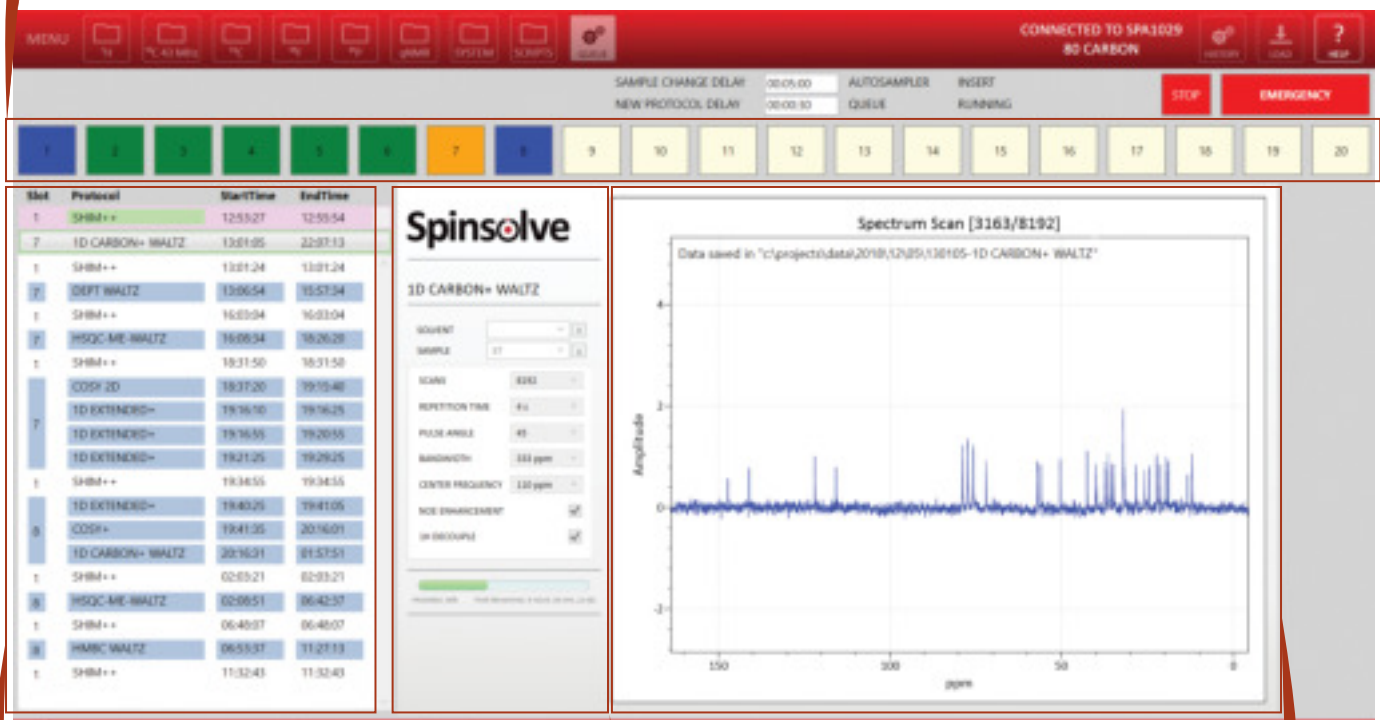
MENU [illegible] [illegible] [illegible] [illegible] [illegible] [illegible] SYSTEM SCRIPTS QUEUE

CONNECTED TO SPA1029
80 CARBON

HISTORY LOAD HELP

SAMPLE CHANGE DELAY 00:05:00 AUTOSAMPLER INSERT
NEW PROTOCOL DELAY 00:00:10 QUEUE RUNNING

STOP EMERGENCY

1 2 3 4 5 6 7 8 9 10 11 12 13 14 15 16 17 18 19 20

| Slot | Protocol | StartTime | EndTime |
|---|---|---|---|
| 1 | SHIM++ | 12:55:27 | 12:55:54 |
| 7 | 1D CARBON+ WALTZ | 13:01:05 | 22:07:13 |
| 1 | SHIM++ | 13:01:24 | 13:01:24 |
| 7 | DEPT WALTZ | 13:06:54 | 15:57:34 |
| 1 | SHIM++ | 16:03:04 | 16:03:04 |
| 7 | HSQC-ME-WALTZ | 16:08:34 | 18:26:20 |
| 1 | SHIM++ | 18:31:50 | 18:31:50 |
| 7 | COSY 2D | 18:37:20 | 19:15:40 |
|  | 1D EXTENDED+ | 19:16:10 | 19:16:25 |
|  | 1D EXTENDED+ | 19:16:55 | 19:20:55 |
|  | 1D EXTENDED+ | 19:21:25 | 19:29:25 |
| 1 | SHIM++ | 19:34:55 | 19:34:55 |
| 8 | 1D EXTENDED+ | 19:40:25 | 19:41:05 |
|  | COSY+ | 19:41:35 | 20:16:01 |
|  | 1D CARBON+ WALTZ | 20:16:31 | 01:57:51 |
| 1 | SHIM++ | 02:03:21 | 02:03:21 |
| 8 | HSQC-ME-WALTZ | 02:08:51 | 06:42:37 |
| 1 | SHIM++ | 06:48:07 | 06:48:07 |
| 8 | HMBC WALTZ | 06:53:37 | 11:27:13 |
| 1 | SHIM++ | 11:32:43 | 11:32:43 |

Spinsolve

1D CARBON+ WALTZ

SOLVENT
SAMPLE 17
SCANS 8192
REPETITION TIME 4 s
PULSE ANGLE 45
BANDWIDTH 333 ppm
CENTER FREQUENCY 110 ppm
NOE ENHANCEMENT
1H DECOUPLE

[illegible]

Spectrum Scan [3163/8192]
Data saved in "c:\projects\data\2018\12\05\130105-1D CARBON+ WALTZ"
Amplitude
4
2
0
-2
150 100 50 0
ppm